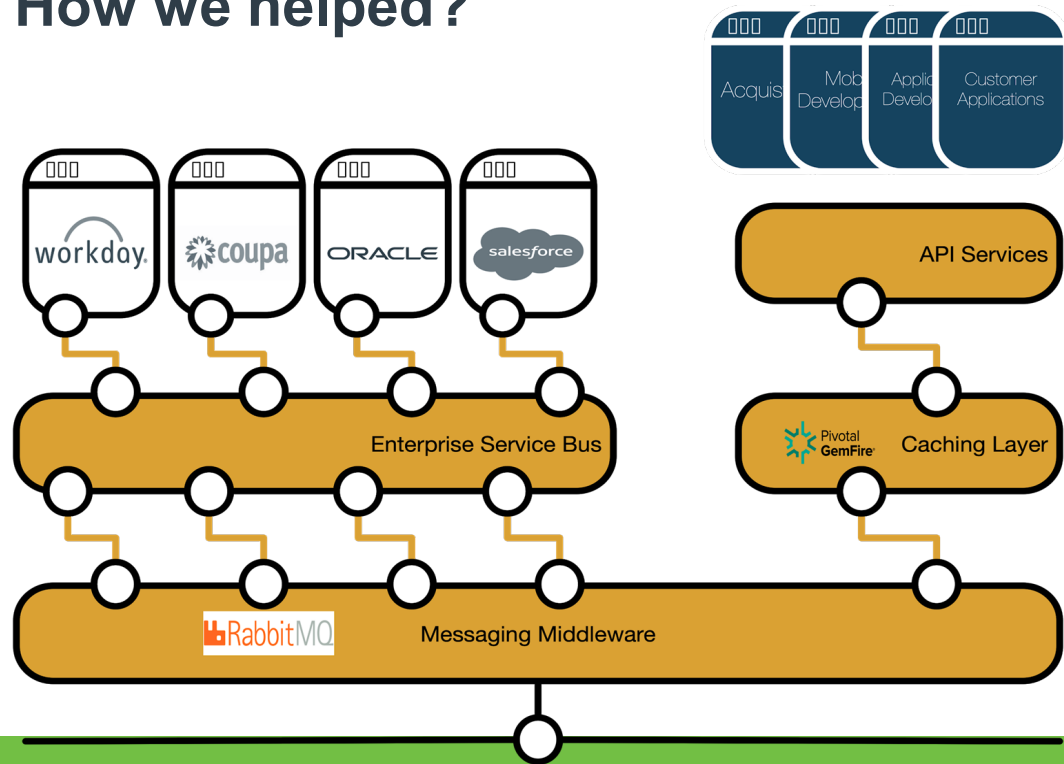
How we helped?

Acquis

Mob Develop

Applic Develo

Customer Applications

workday.

coupa

ORACLE

salesforce

API Services

Enterprise Service Bus

Pivotal GemFire

Caching Layer

RabbitMQ

Messaging Middleware